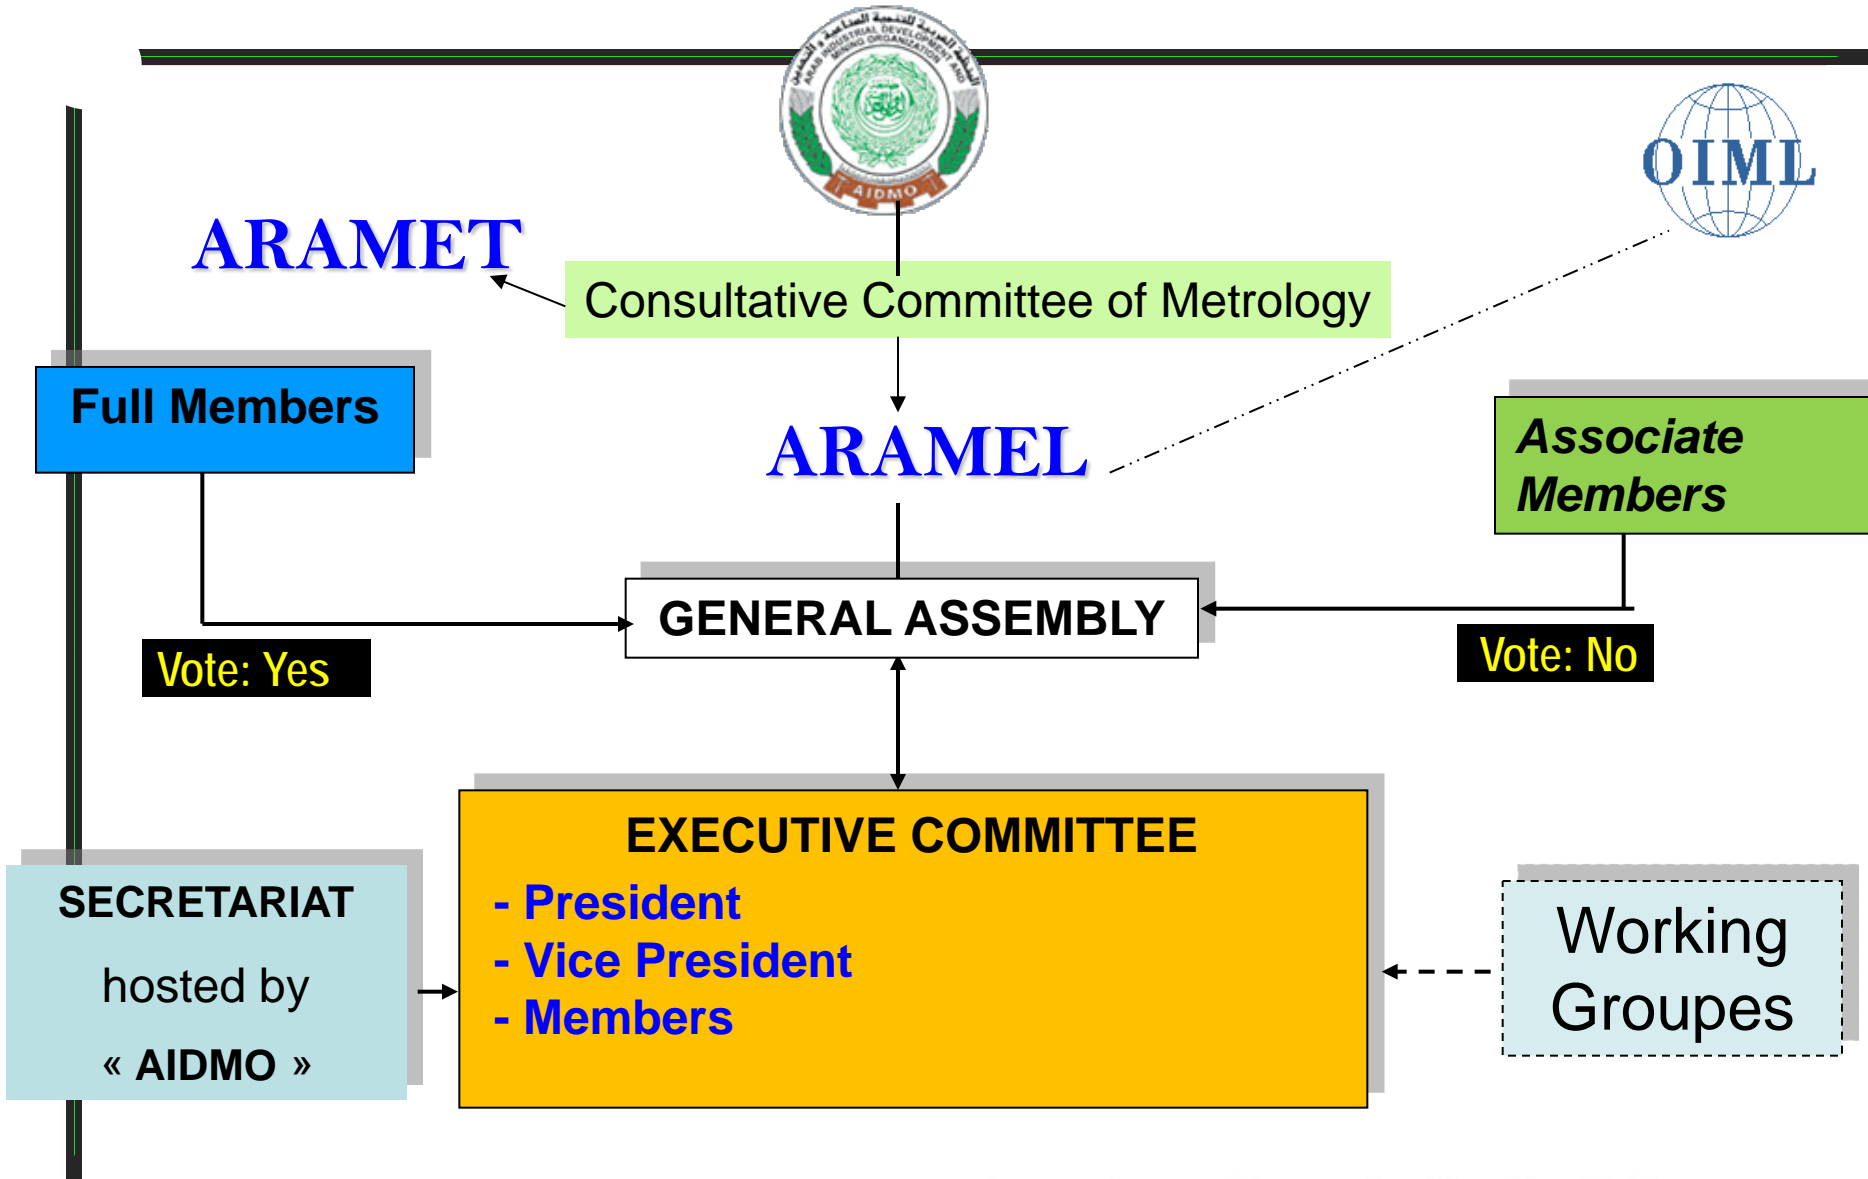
ARAB INDUSTRIAL DEVELOPMENT AND MINING ORGANIZATION

AIDMO

OIML

ARAMET

Consultative Committee of Metrology

ARAMEL

Full Members

Associate Members

GENERAL ASSEMBLY

Vote: Yes

Vote: No

EXECUTIVE COMMITTEE

- President
- Vice President
- Members

SECRETARIAT

hosted by

« AIDMO »

Working Groupes